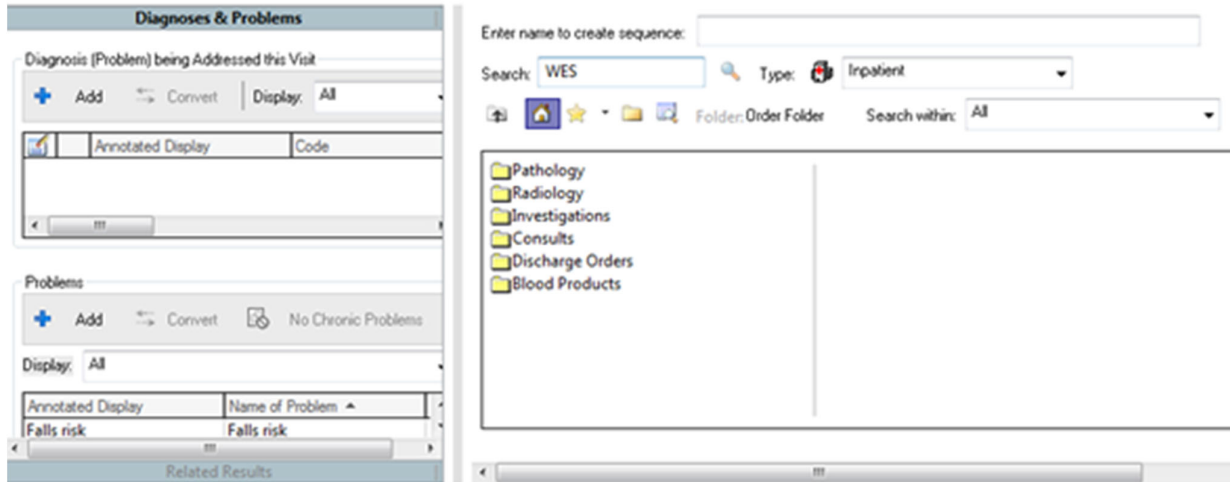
Diagnoses & Problems

Diagnosis (Problem) being Addressed this Visit

Add Convert Display: All

| | | Annotated Display | Code |
|---|---|---|---|

Problems

Add Convert No Chronic Problems

Display: All

| Annotated Display | Name of Problem |
|---|---|
| Falls risk | Falls risk |

Related Results

Enter name to create sequence:

Search: WES Type: Inpatient

Folder: Order Folder Search within: All

Pathology
Radiology
Investigations
Consults
Discharge Orders
Blood Products